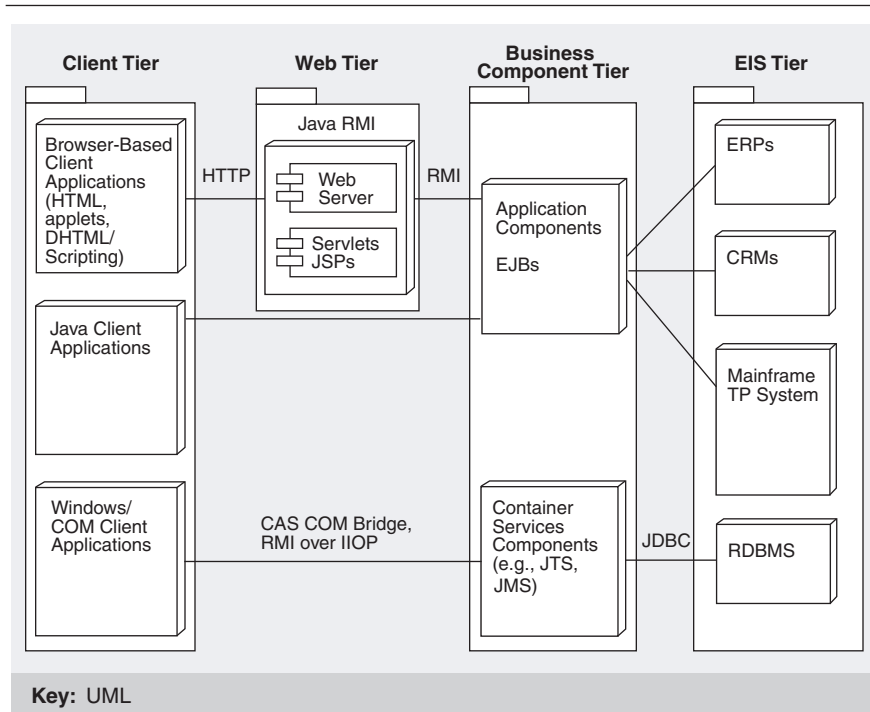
Client Tier

Web Tier

Business Component Tier

EIS Tier

Java RMI

Browser-Based Client Applications (HTML, applets, DHTML/ Scripting)

HTTP

Web Server

Servlets JSPs

RMI

Application Components

EJBs

ERPs

CRMs

Java Client Applications

Mainframe TP System

Windows/ COM Client Applications

CAS COM Bridge, RMI over IIOP

Container Services Components (e.g., JTS, JMS)

JDBC

RDBMS

Key: UML